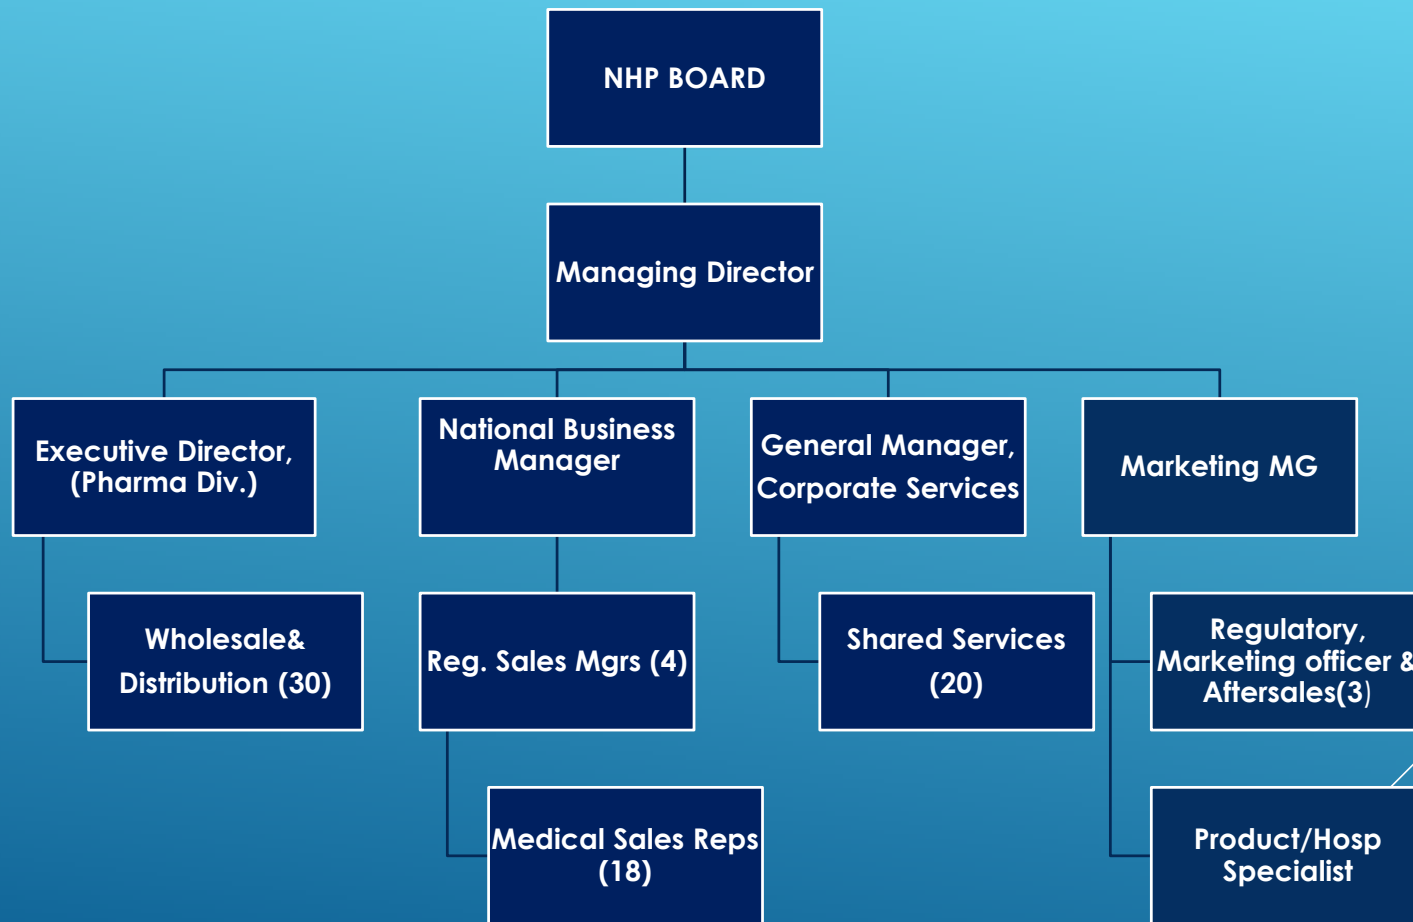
NHP BOARD

Managing Director

Executive Director, (Pharma Div.)

National Business Manager

General Manager, Corporate Services

Marketing MG

Wholesale& Distribution (30)

Reg. Sales Mgrs (4)

Shared Services (20)

Regulatory, Marketing officer & Aftersales(3)

Medical Sales Reps (18)

Product/Hosp Specialist